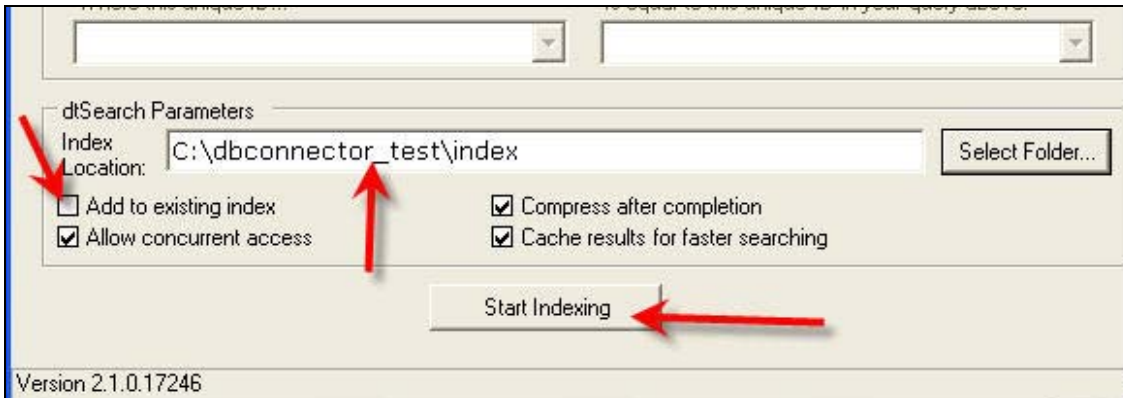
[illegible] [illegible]

dtSearch Parameters
Index Location: C:\dbconnector_test\index
Select Folder...
Add to existing index
Compress after completion
Allow concurrent access
Cache results for faster searching
Start Indexing
Version 2.1.0.17246